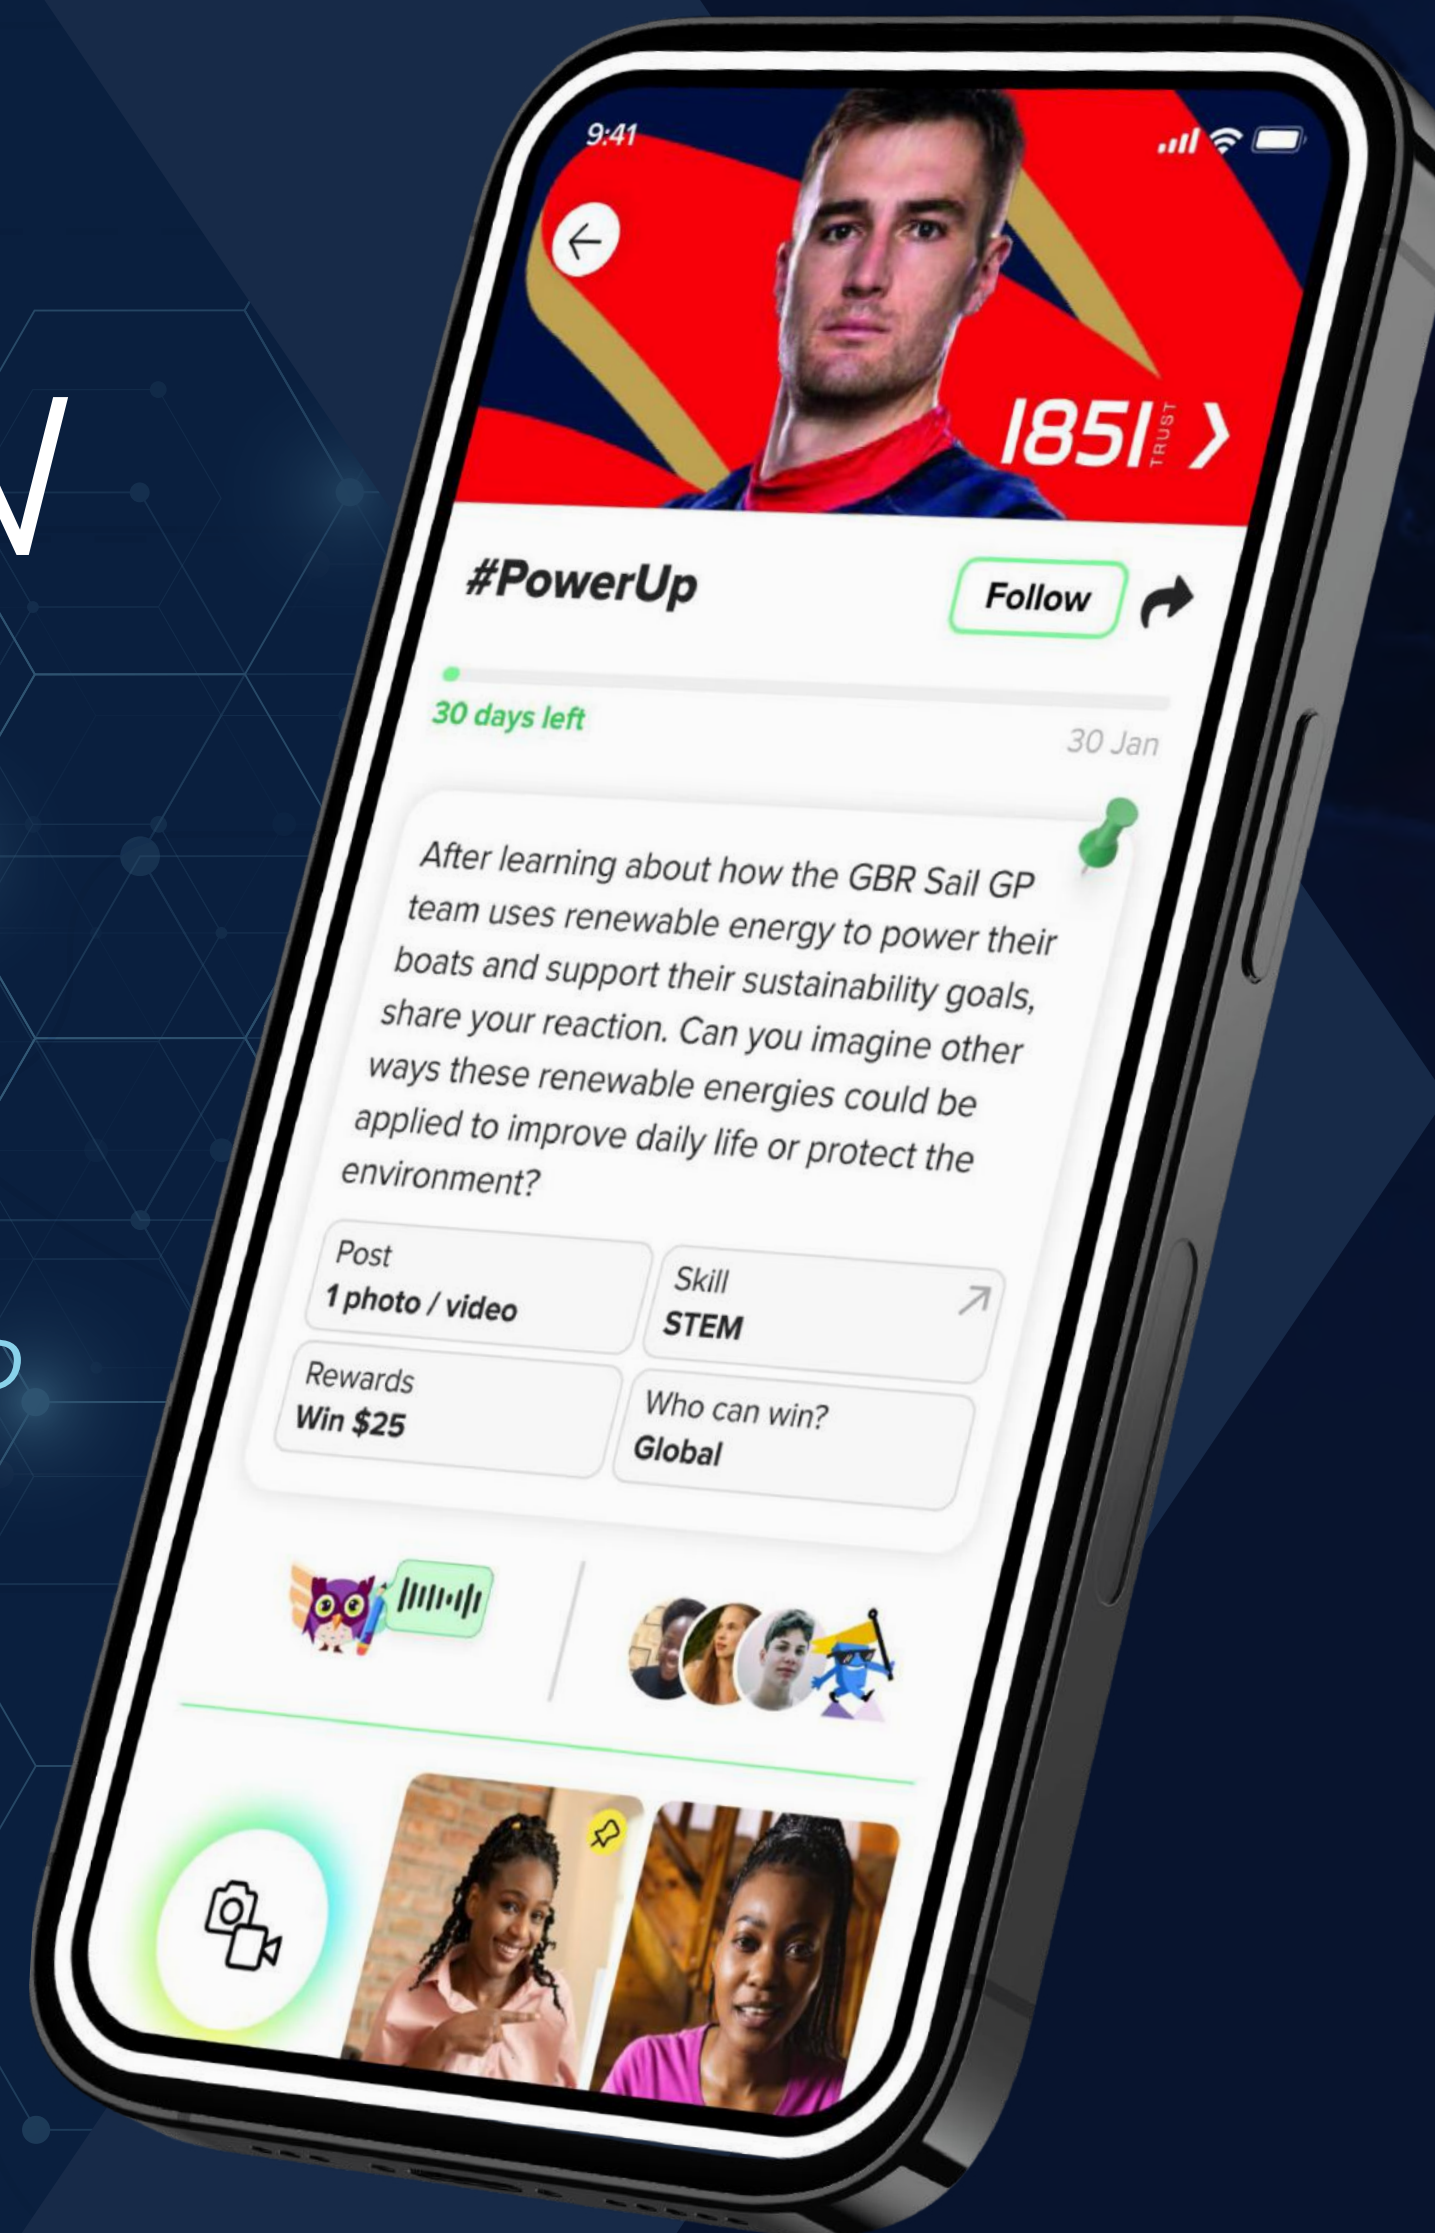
9:41

1851 TRUST

#PowerUp

Follow

30 days left

30 Jan

After learning about how the GBR Sail GP team uses renewable energy to power their boats and support their sustainability goals, share your reaction. Can you imagine other ways these renewable energies could be applied to improve daily life or protect the environment?

Post
1 photo / video

Skill
STEM

Rewards
Win $25

Who can win?
Global